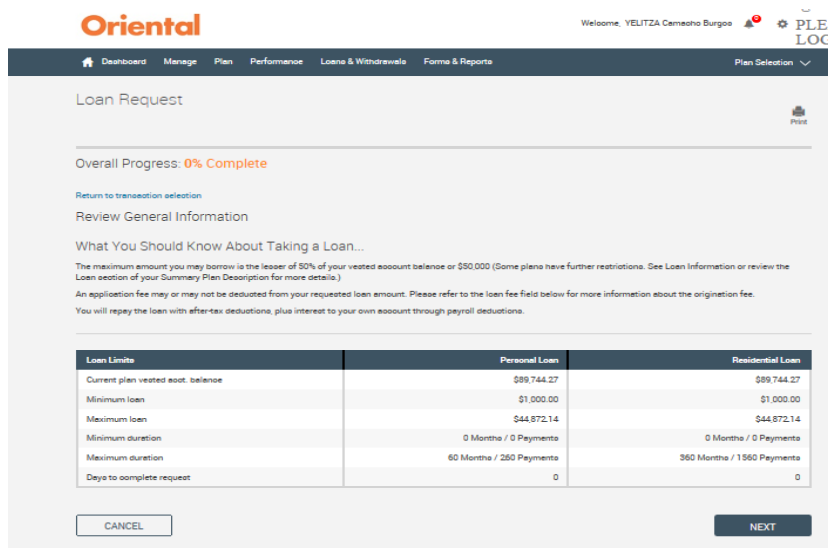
Oriental

Welcome, YELITZA Camacho Burgos

PLE LOG

Dashboard Manage Plan Performance Loans & Withdrawals Forms & Reports Plan Selection

Loan Request

Print

Overall Progress: 0% Complete

Return to transaction selection

Review General Information

What You Should Know About Taking a Loan...

The maximum amount you may borrow is the lesser of 50% of your vested account balance or $50,000 (Some plans have further restrictions. See Loan Information or review the Loan section of your Summary Plan Description for more details.)

An application fee may or may not be deducted from your requested loan amount. Please refer to the loan fee field below for more information about the origination fee.

You will repay the loan with after-tax deductions, plus interest to your own account through payroll deductions.

| Loan Limits | Personal Loan | Residential Loan |
|---|---|---|
| Current plan vested acct. balance | $89,744.27 | $89,744.27 |
| Minimum loan | $1,000.00 | $1,000.00 |
| Maximum loan | $44,872.14 | $44,872.14 |
| Minimum duration | 0 Months / 0 Payments | 0 Months / 0 Payments |
| Maximum duration | 60 Months / 260 Payments | 360 Months / 1560 Payments |
| Days to complete request | 0 | 0 |

CANCEL

NEXT